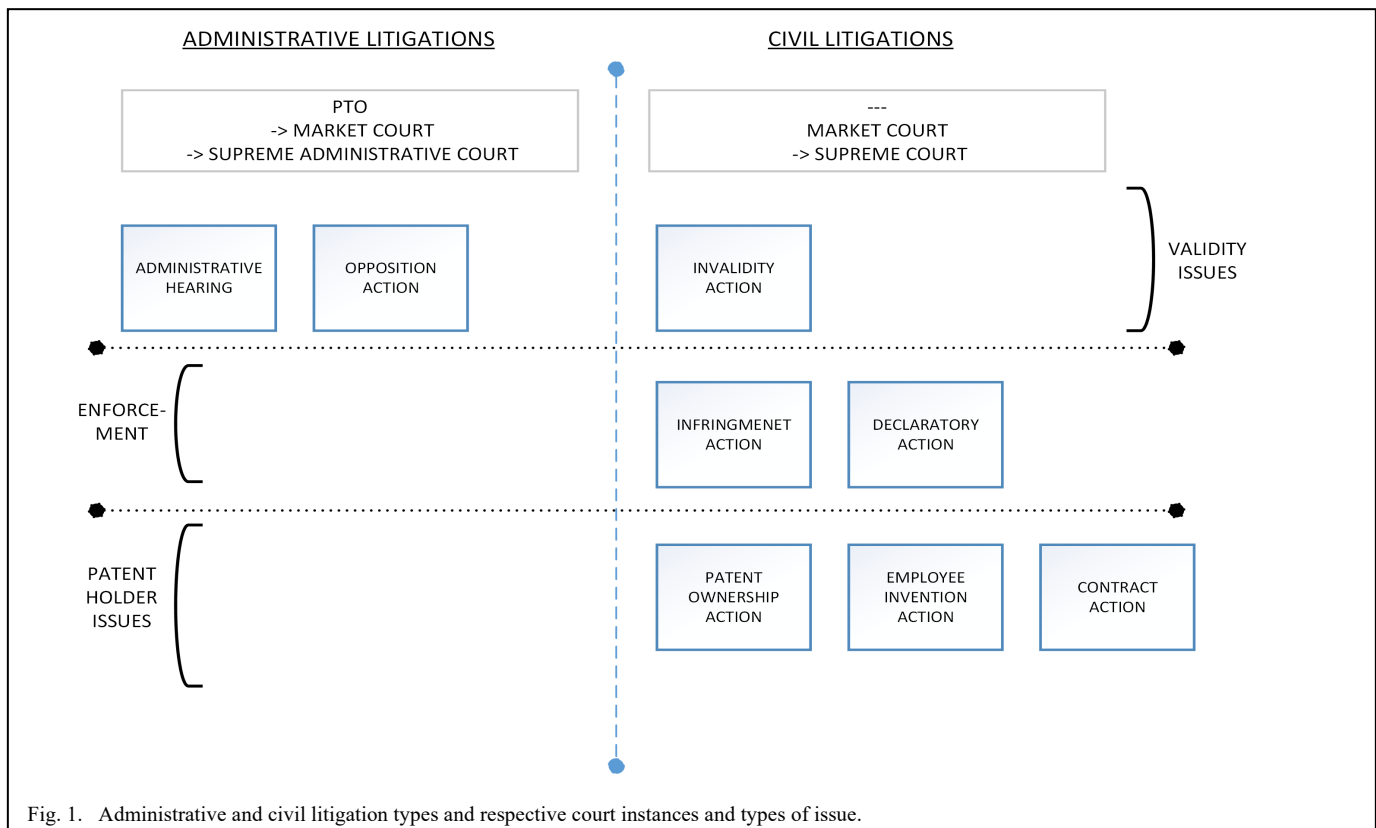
ADMINISTRATIVE LITIGATIONS

CIVIL LITIGATIONS

PTO
-> MARKET COURT
-> SUPREME ADMINISTRATIVE COURT

---
MARKET COURT
-> SUPREME COURT

ADMINISTRATIVE HEARING

OPPOSITION ACTION

INVALIDITY ACTION

VALIDITY ISSUES

ENFORCEMENT

INFRINGMENET ACTION

DECLARATORY ACTION

PATENT HOLDER ISSUES

PATENT OWNERSHIP ACTION

EMPLOYEE INVENTION ACTION

CONTRACT ACTION

Fig. 1. Administrative and civil litigation types and respective court instances and types of issue.